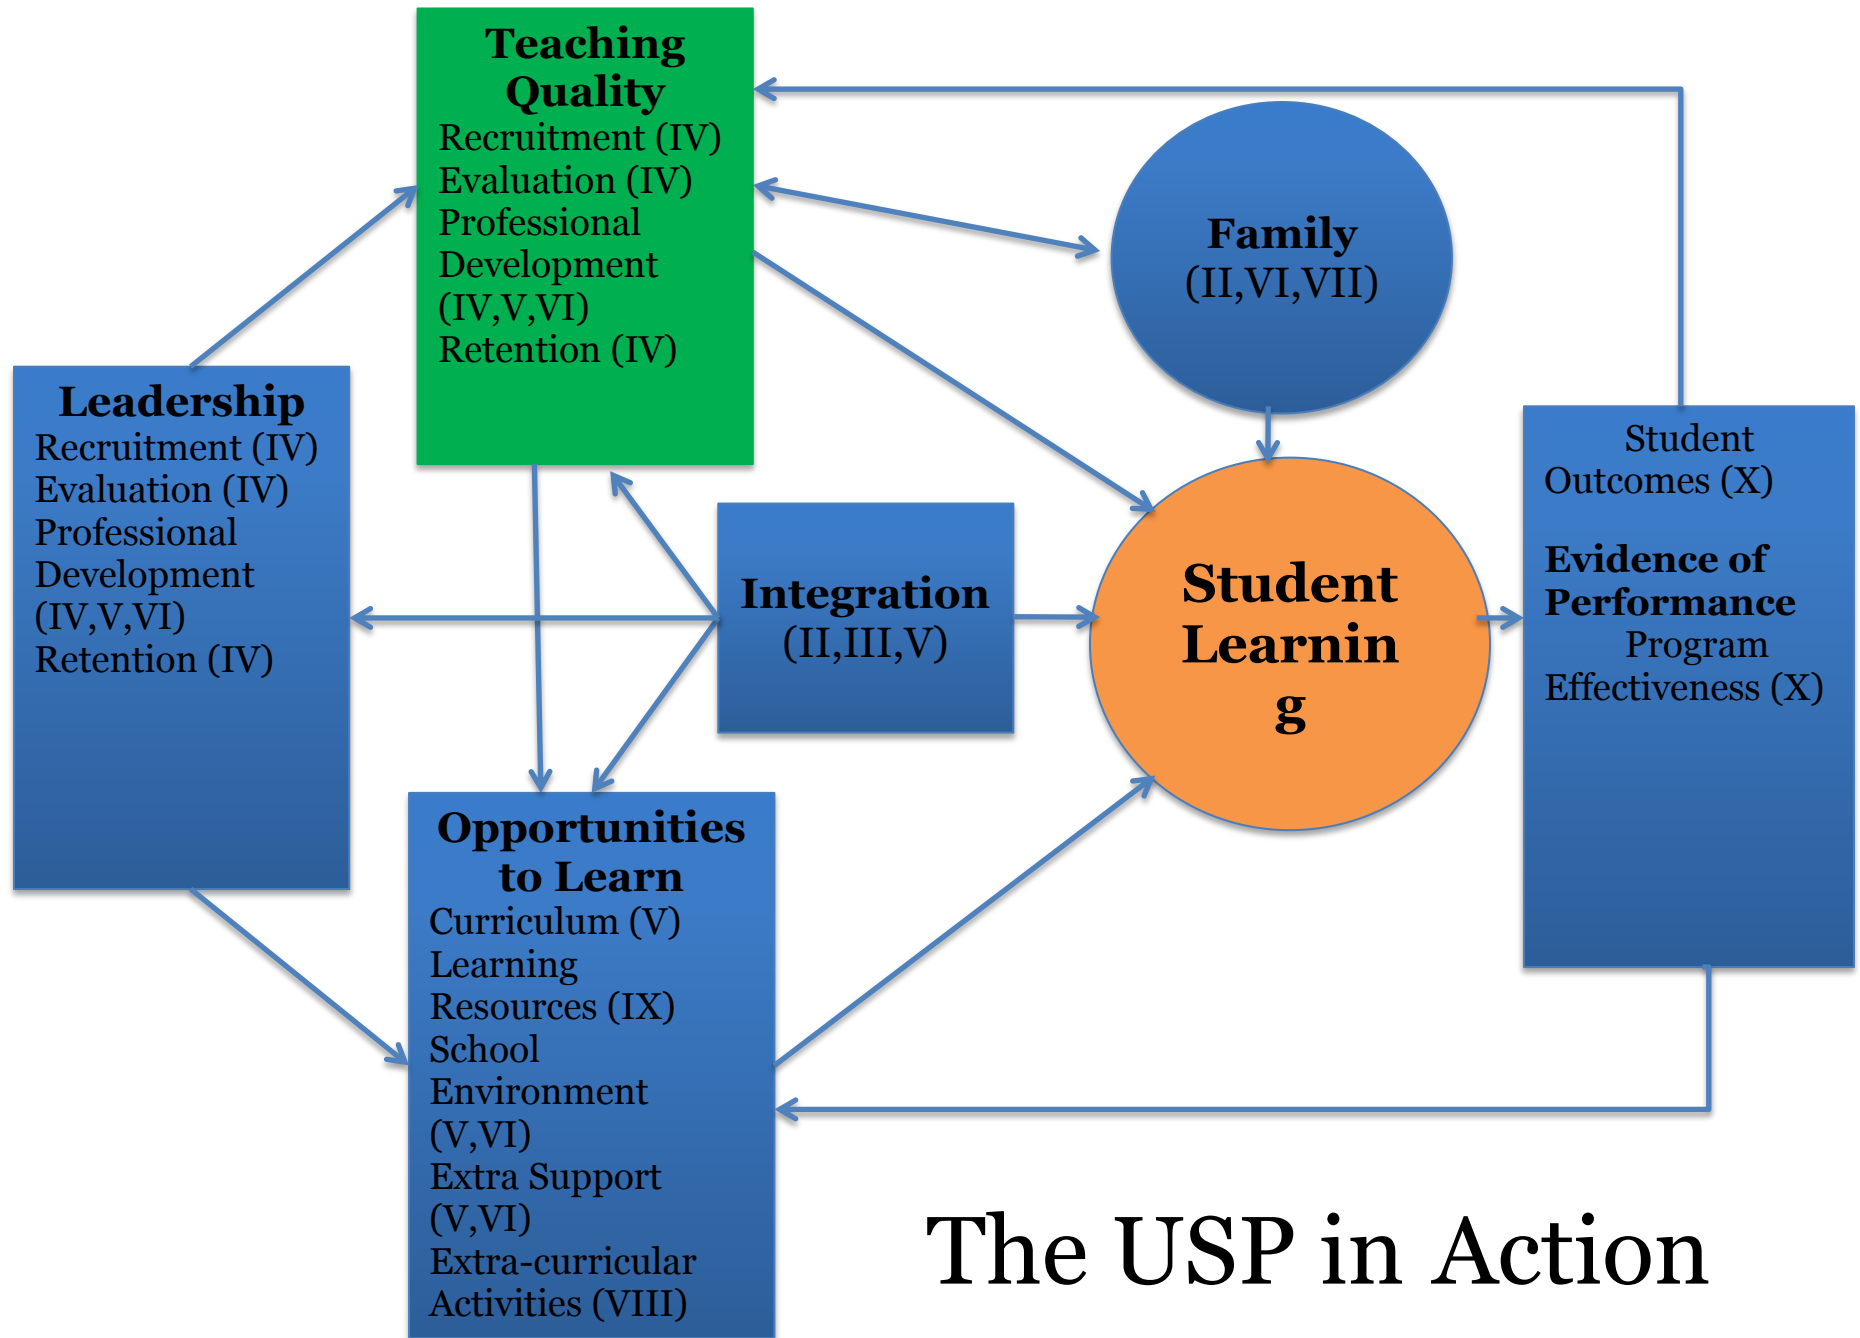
Teaching Quality
Recruitment (IV)
Evaluation (IV)
Professional Development (IV,V,VI)
Retention (IV)

Family
(II,VI,VII)

Leadership
Recruitment (IV)
Evaluation (IV)
Professional Development (IV,V,VI)
Retention (IV)

Integration
(II,III,V)

Student Learnin g

Student Outcomes (X)

Evidence of Performance
Program Effectiveness (X)

Opportunities to Learn
Curriculum (V)
Learning Resources (IX)
School Environment (V,VI)
Extra Support (V,VI)
Extra-curricular Activities (VIII)

The USP in Action